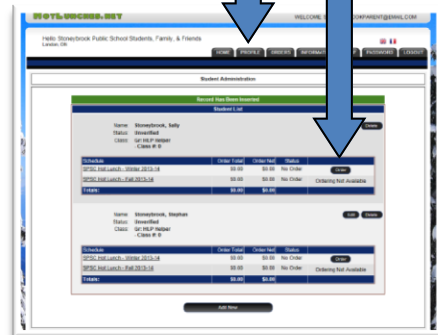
HOTLUNCHES.NET

WELCOME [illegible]OOKPARENT@EMAIL.COM

Hello Stoneybrook Public School Students, Family, & Friends
London, ON

HOME PROFILE ORDERS INFORMAT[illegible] PASSWORD LOGOUT

Student Administration

Record Has Been Inserted

Student List

Name: Stoneybrook, Sally
Status: Inverified
Class: Gr/ HLP Helper
: Class # 0

Delete

| Schedule | Order Total | Order Paid | Status | |
|---|---|---|---|---|
| SPSC Hot Lunch - Winter 2013-14 | \$0.00 | \$0.00 | No Order | Order |
| SPSC Hot Lunch - Fall 2013-14 | \$0.00 | \$0.00 | No Order | Ordering Not Available |
| Totals: | \$0.00 | \$0.00 | | |

Name: Stoneybrook, Stephan
Status: Inverified
Class: Gr/ HLP Helper
: Class # 0

Edit Delete

| Schedule | Order Total | Order Paid | Status | |
|---|---|---|---|---|
| SPSC Hot Lunch - Winter 2013-14 | \$0.00 | \$0.00 | No Order | Order |
| SPSC Hot Lunch - Fall 2013-14 | \$0.00 | \$0.00 | No Order | Ordering Not Available |
| Totals: | \$0.00 | \$0.00 | | |

Add New